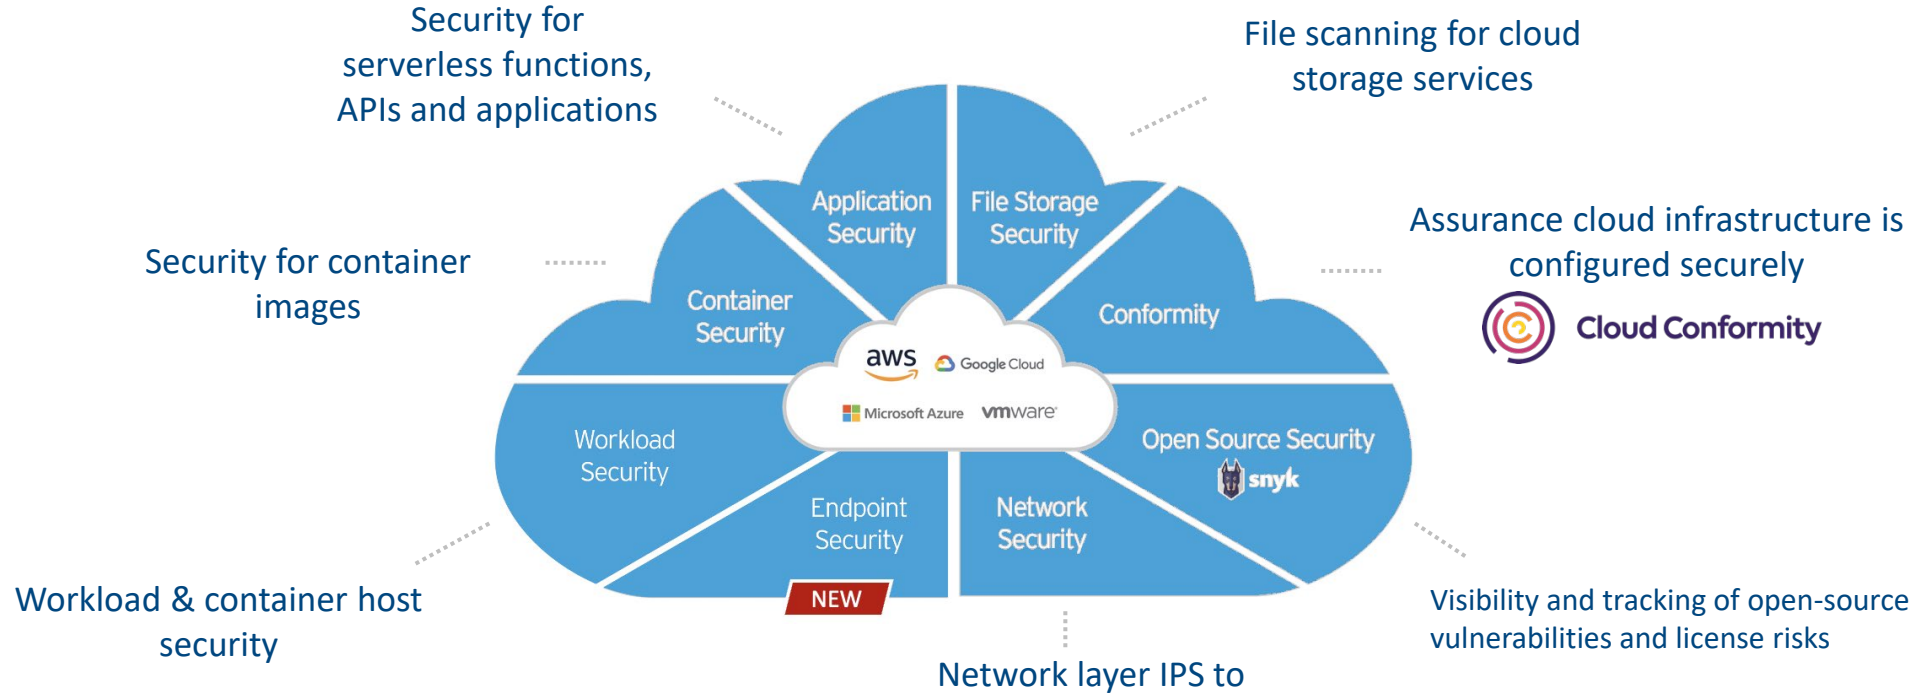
Security for serverless functions, APIs and applications

File scanning for cloud storage services

Security for container images

Assurance cloud infrastructure is configured securely

Cloud Conformity

Application Security

File Storage Security

Container Security

Conformity

aws

Google Cloud

Microsoft Azure

vmware

Workload Security

Open Source Security

snyk

Endpoint Security

Network Security

NEW

Workload & container host security

Visibility and tracking of open-source vulnerabilities and license risks

Network layer IPS to